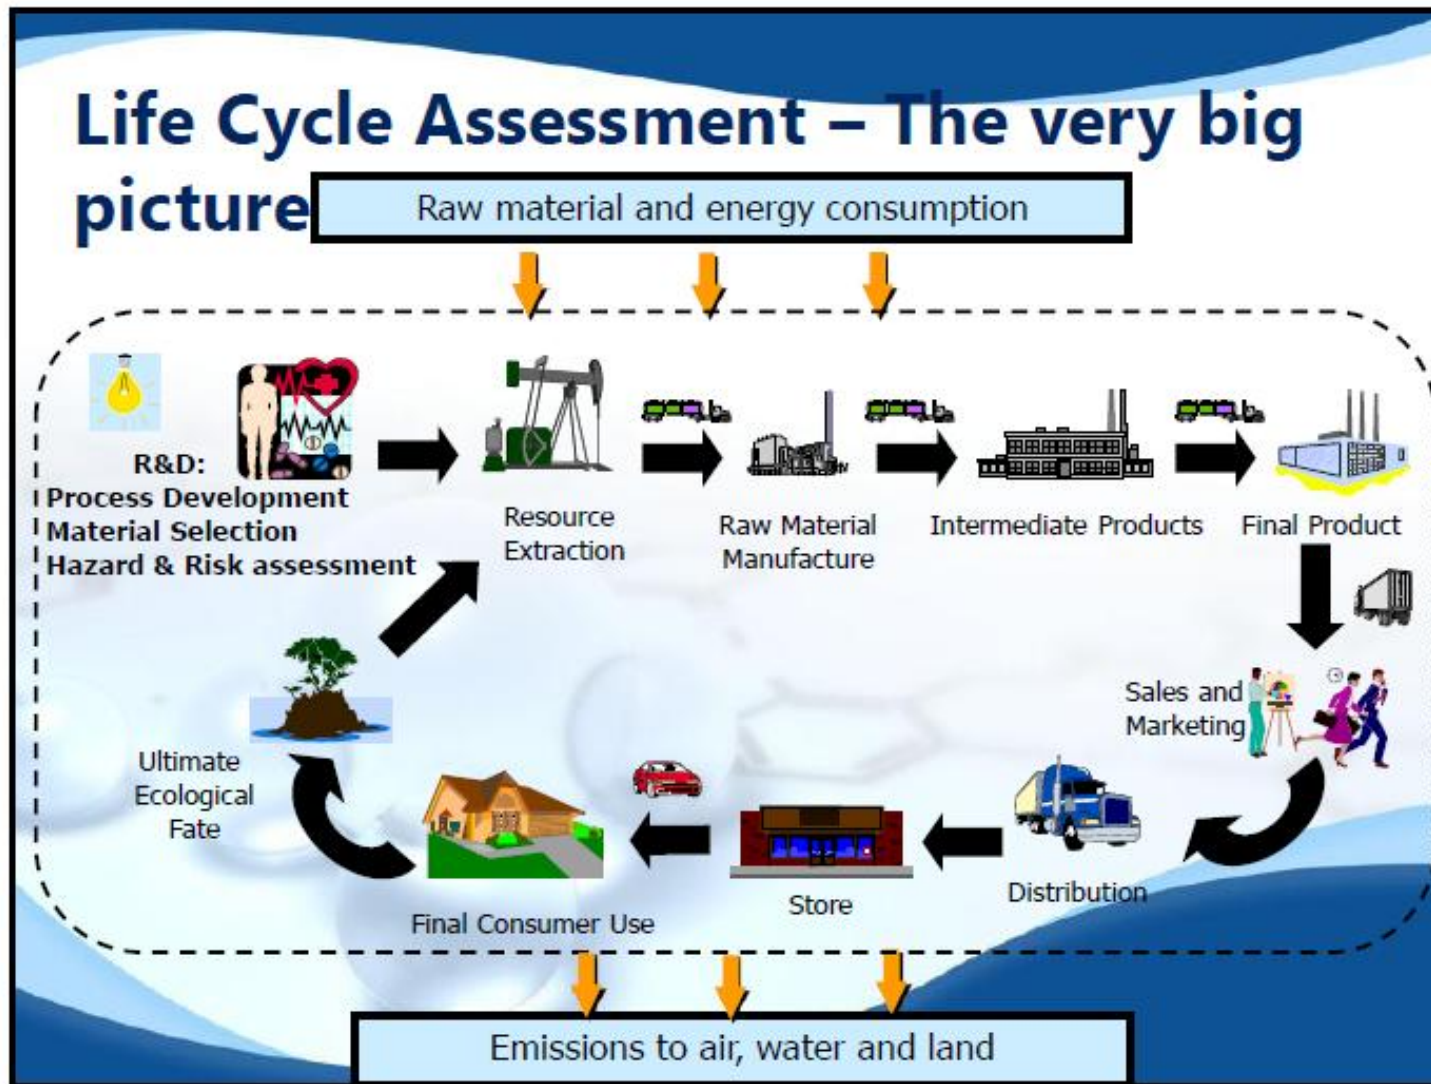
Life Cycle Assessment – The very big picture

Raw material and energy consumption

R&D:
Process Development
Material Selection
Hazard & Risk assessment

Resource Extraction

Raw Material Manufacture

Intermediate Products

Final Product

Sales and Marketing

Distribution

Store

Final Consumer Use

Ultimate Ecological Fate

Emissions to air, water and land